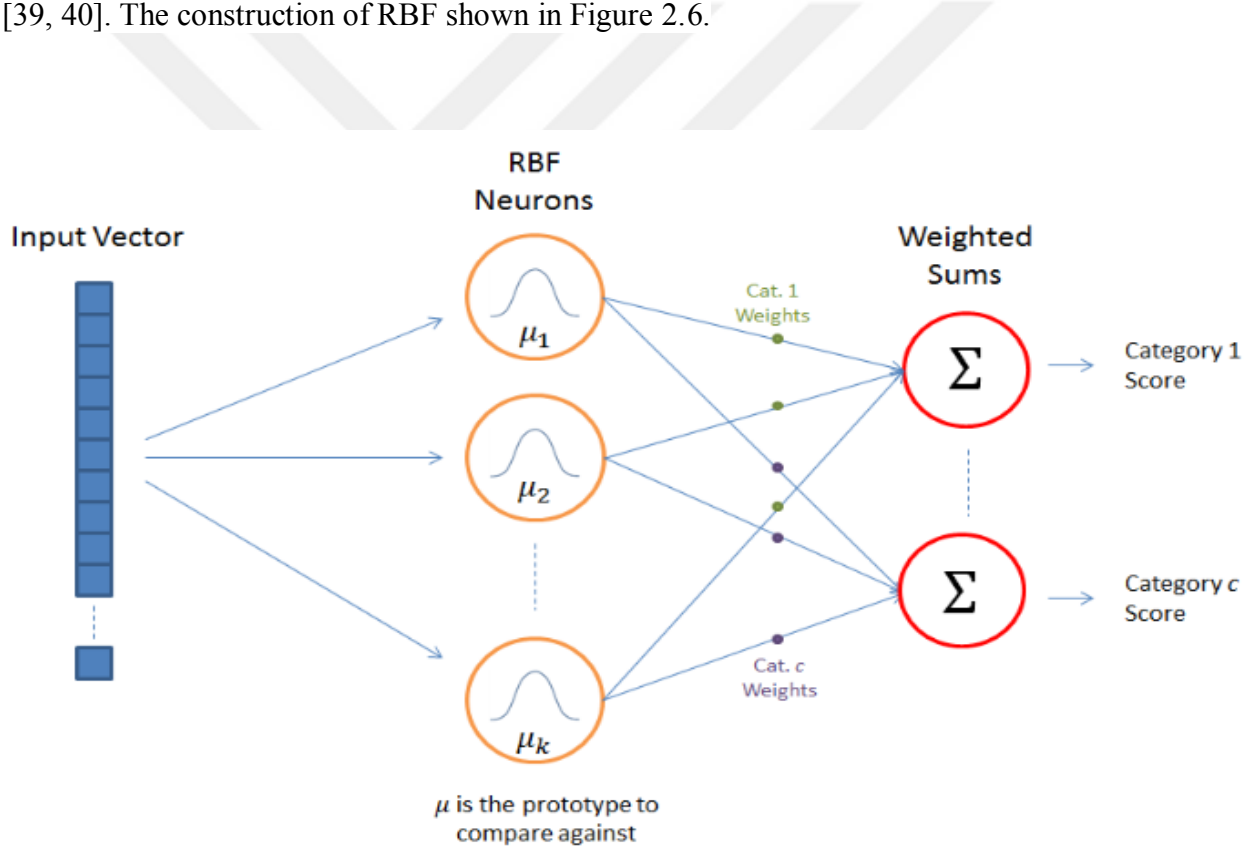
[39, 40]. The construction of RBF shown in Figure 2.6.

Input Vector

RBF Neurons

$\mu_1$

$\mu_2$

$\mu_k$

$\mu$ is the prototype to compare against

Cat. 1 Weights

Cat. $c$ Weights

Weighted Sums

$\Sigma$

$\Sigma$

Category 1 Score

Category $c$ Score